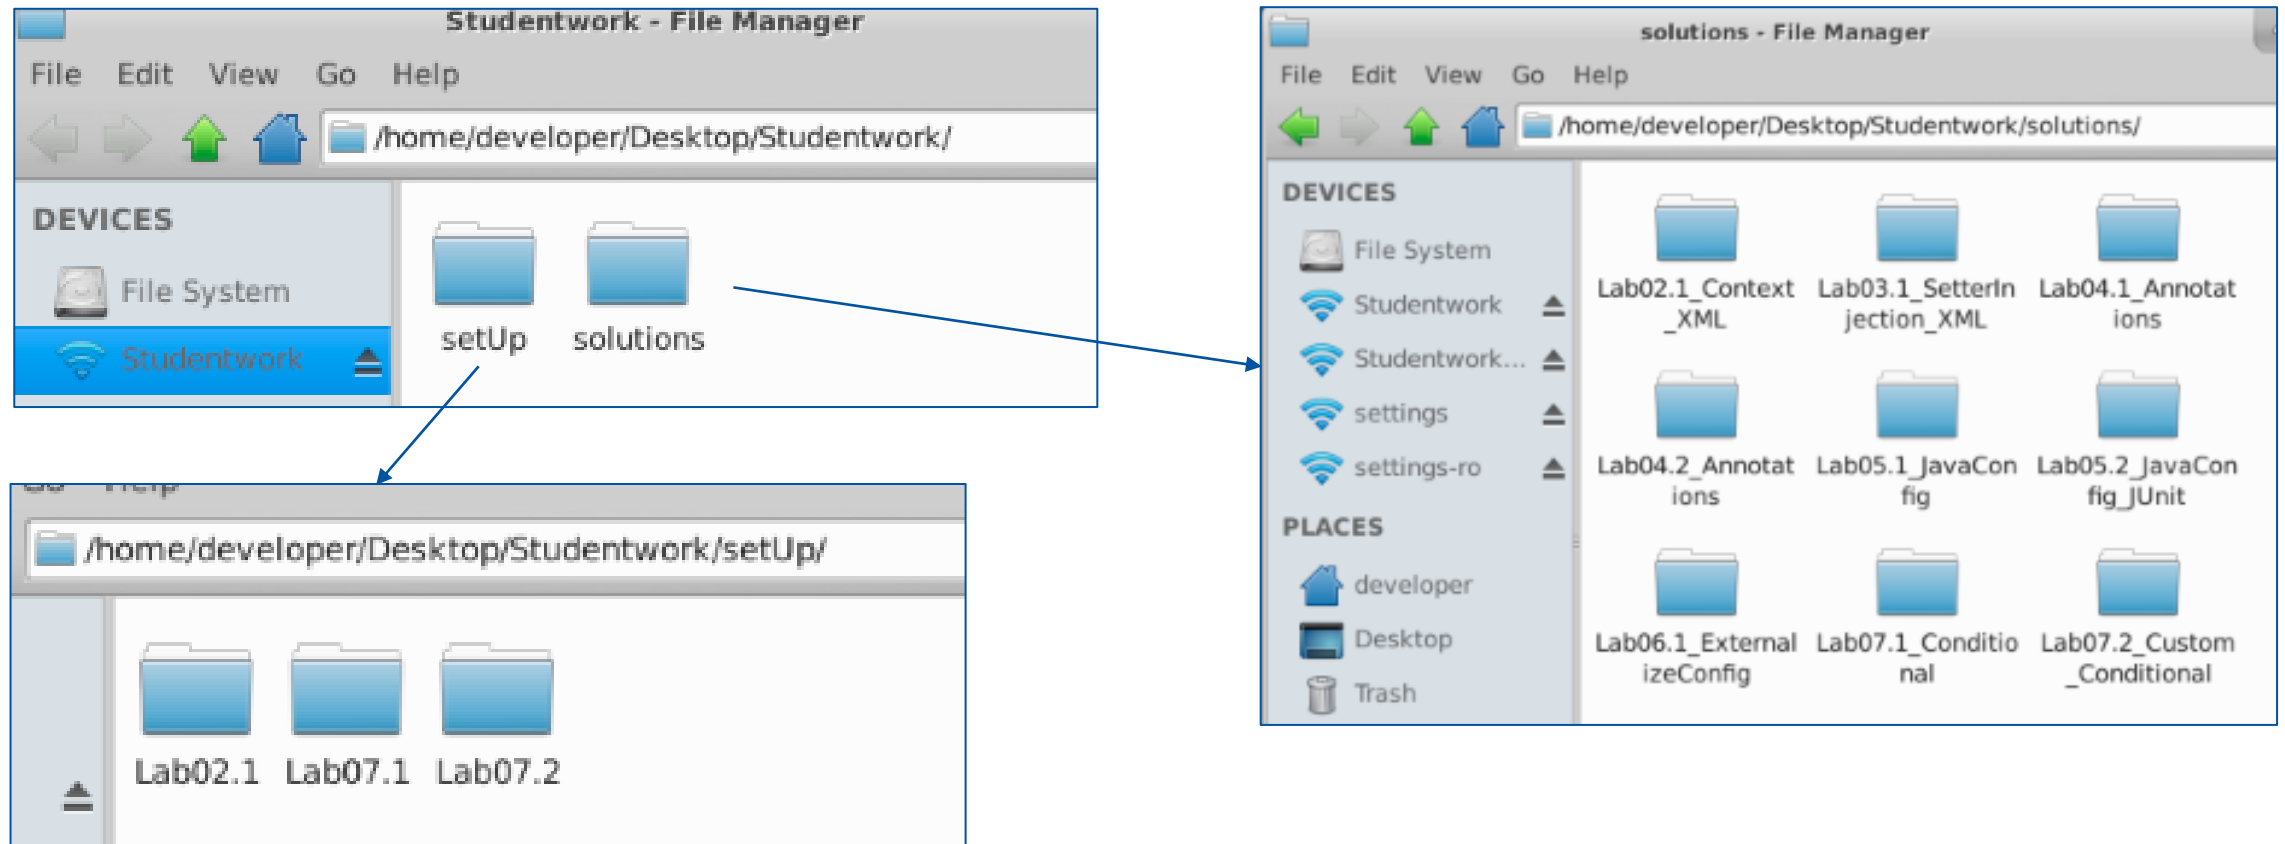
Studentwork - File Manager

File Edit View Go Help

/home/developer/Desktop/Studentwork/

DEVICES

File System

Studentwork

setUp solutions

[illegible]

/home/developer/Desktop/Studentwork/setUp/

Lab02.1 Lab07.1 Lab07.2

solutions - File Manager

File Edit View Go Help

/home/developer/Desktop/Studentwork/solutions/

DEVICES

File System

Studentwork

Studentwork...

settings

settings-ro

PLACES

developer

Desktop

Trash

Lab02.1_Context_XML
Lab03.1_SetterInjection_XML
Lab04.1_Annotations
Lab04.2_Annotations
Lab05.1_JavaConfig
Lab05.2_JavaConfig_JUnit
Lab06.1_ExternalizeConfig
Lab07.1_Conditional
Lab07.2_Custom_Conditional